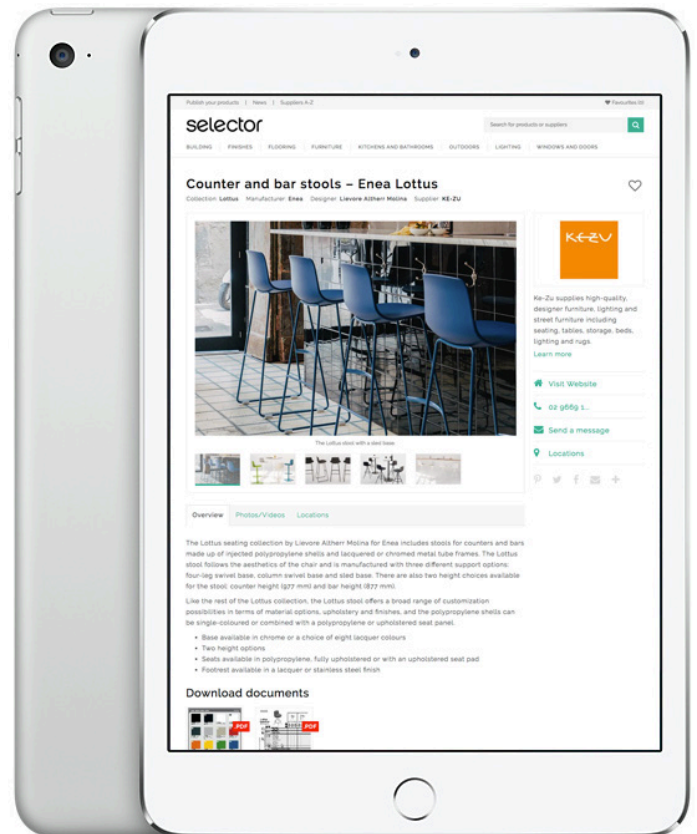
Publish your products | News | Suppliers A-Z

Favourites (0)

selector

Search for products or suppliers

BUILDING | FINISHES | FLOORING | FURNITURE | KITCHENS AND BATHROOMS | OUTDOORS | LIGHTING | WINDOWS AND DOORS

Counter and bar stools – Enea Lottus

Collection Lottus Manufacturer Enea Designer Lievore Altherr Molina Supplier KE-ZU

The Lottus stool with a sled base

KE-ZU

Ke-Zu supplies high-quality, designer furniture, lighting and street furniture including seating, tables, storage, beds, lighting and rugs.

Learn more

Visit Website

02 9669 1...

Send a message

Locations

Overview | Photos/Videos | Locations

The Lottus seating collection by Lievore Altherr Molina for Enea includes stools for counters and bars made up of injected polypropylene shells and lacquered or chromed metal tube frames. The Lottus stool follows the aesthetics of the chair and is manufactured with three different support options: four-leg swivel base, column swivel base and sled base. There are also two height choices available for the stool: counter height (677 mm) and bar height (877 mm).

Like the rest of the Lottus collection, the Lottus stool offers a broad range of customization possibilities in terms of material options, upholstery and finishes, and the polypropylene shells can be single-coloured or combined with a polypropylene or upholstered seat panel.

- Base available in chrome or a choice of eight lacquer colours
- Two height options
- Seats available in polypropylene, fully upholstered or with an upholstered seat pad
- Footrest available in a lacquer or stainless steel finish

Download documents

PDF

PDF